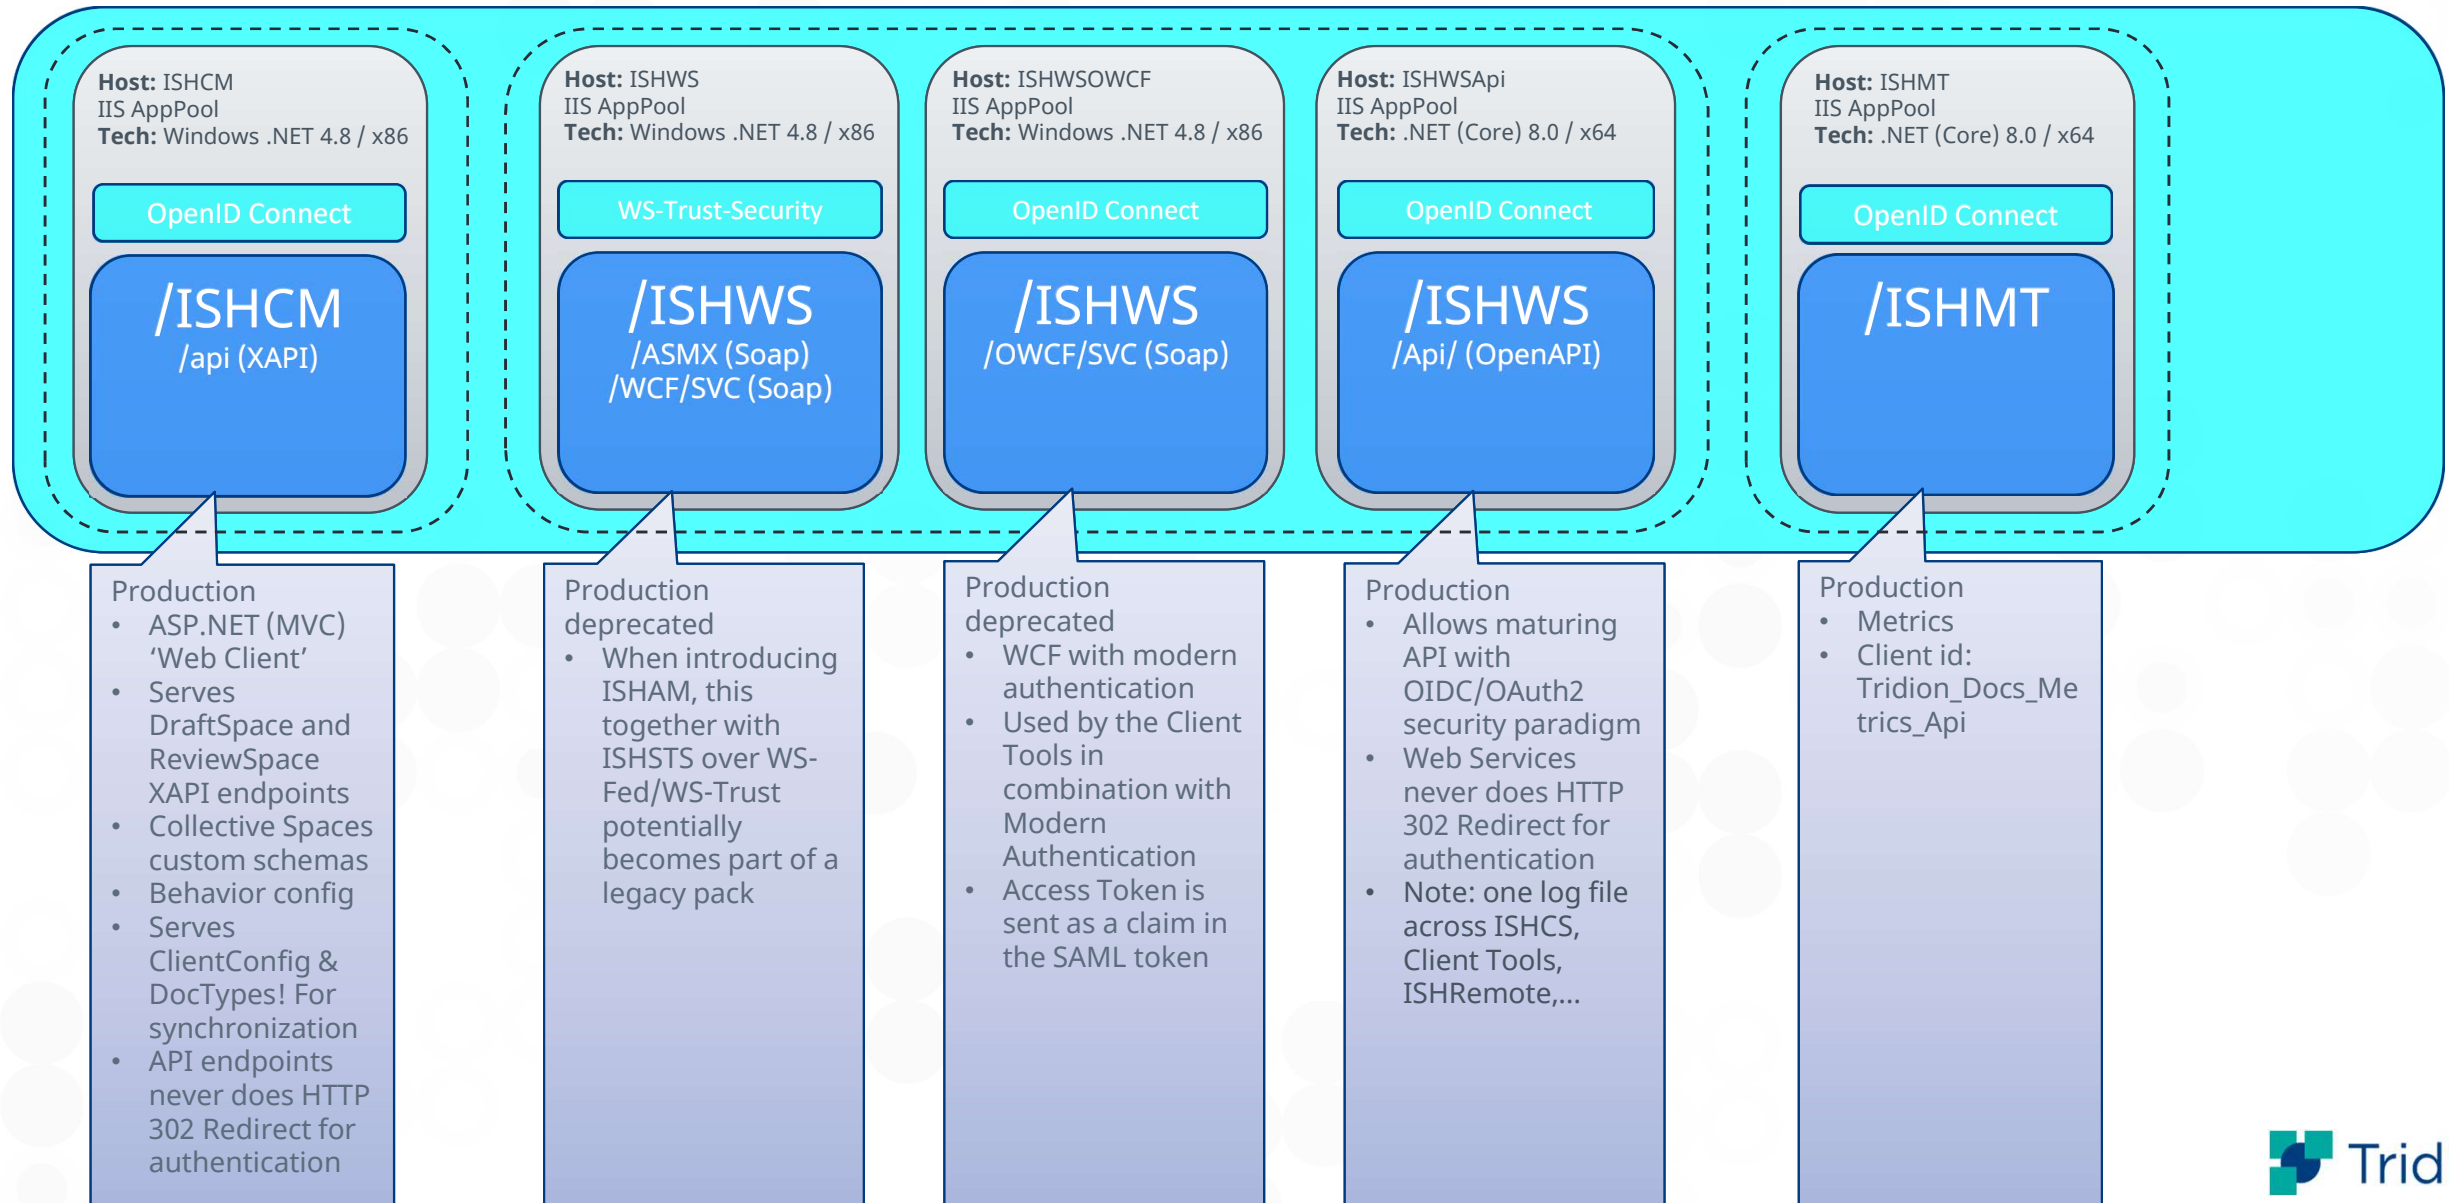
**Host:** ISHCM
IIS AppPool
**Tech:** Windows .NET 4.8 / x86

OpenID Connect

/ISHCM
/api (XAPI)

**Host:** ISHWS
IIS AppPool
**Tech:** Windows .NET 4.8 / x86

WS-Trust-Security

/ISHWS
/ASMX (Soap)
/WCF/SVC (Soap)

**Host:** ISHWSOWCF
IIS AppPool
**Tech:** Windows .NET 4.8 / x86

OpenID Connect

/ISHWS
/OWCF/SVC (Soap)

**Host:** ISHWSApi
IIS AppPool
**Tech:** .NET (Core) 8.0 / x64

OpenID Connect

/ISHWS
/Api/ (OpenAPI)

**Host:** ISHMT
IIS AppPool
**Tech:** .NET (Core) 8.0 / x64

OpenID Connect

/ISHMT

Production
- ASP.NET (MVC) ‘Web Client’
- Serves DraftSpace and ReviewSpace XAPI endpoints
- Collective Spaces custom schemas
- Behavior config
- Serves ClientConfig & DocTypes! For synchronization
- API endpoints never does HTTP 302 Redirect for authentication

Production deprecated
- When introducing ISHAM, this together with ISHSTS over WS-Fed/WS-Trust potentially becomes part of a legacy pack

Production deprecated
- WCF with modern authentication
- Used by the Client Tools in combination with Modern Authentication
- Access Token is sent as a claim in the SAML token

Production
- Allows maturing API with OIDC/OAuth2 security paradigm
- Web Services never does HTTP 302 Redirect for authentication
- Note: one log file across ISHCS, Client Tools, ISHRemote,...

Production
- Metrics
- Client id: Tridion_Docs_Metrics_Api

Trid